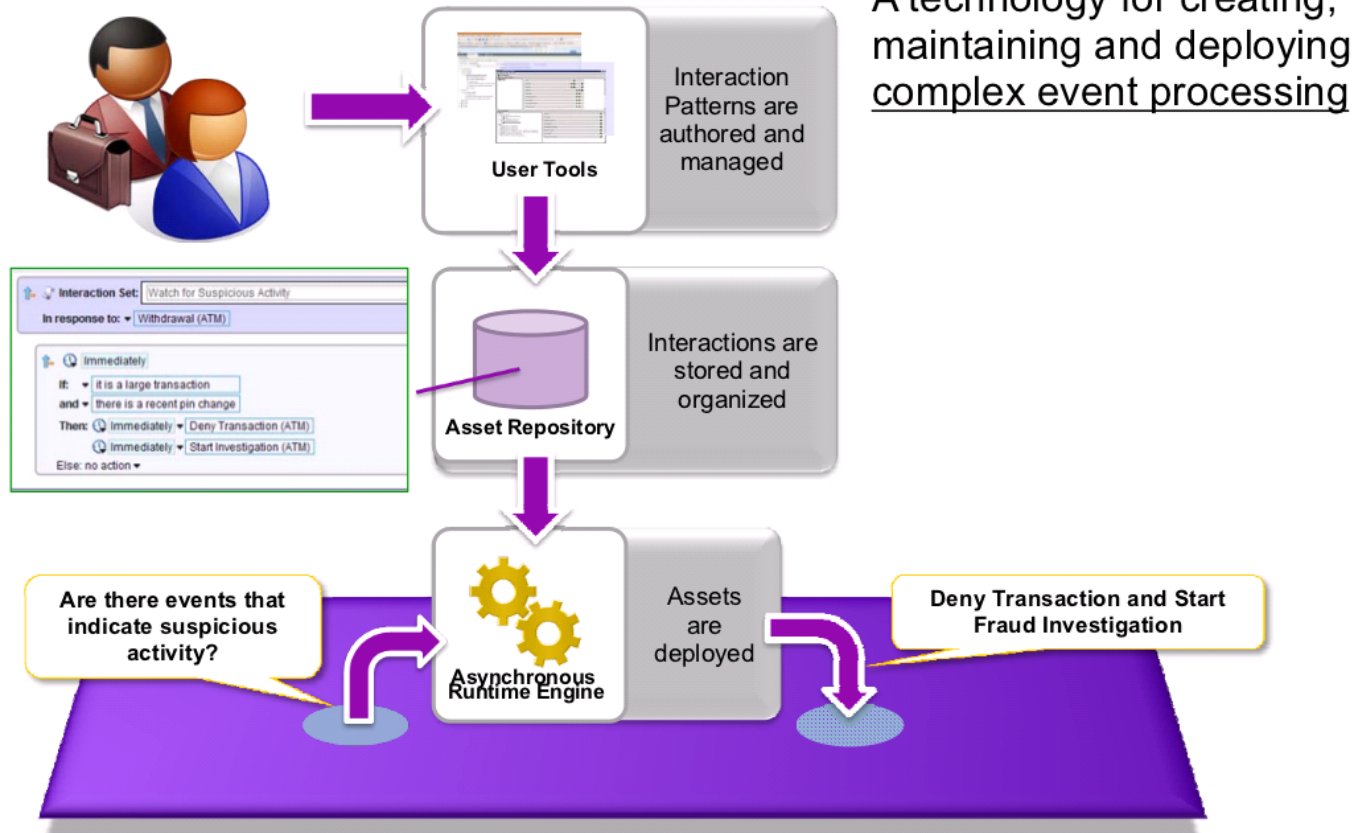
A technology for creating, maintaining and deploying complex event processing

User Tools

Interaction Patterns are authored and managed

Interaction Set: Watch for Suspicious Activity
In response to: Withdrawal (ATM)
Immediately
If: it is a large transaction
and there is a recent pin change
Then: Immediately Deny Transaction (ATM)
Immediately Start Investigation (ATM)
Else: no action

Asset Repository

Interactions are stored and organized

Are there events that indicate suspicious activity?

Asynchronous Runtime Engine

Assets are deployed

Deny Transaction and Start Fraud Investigation